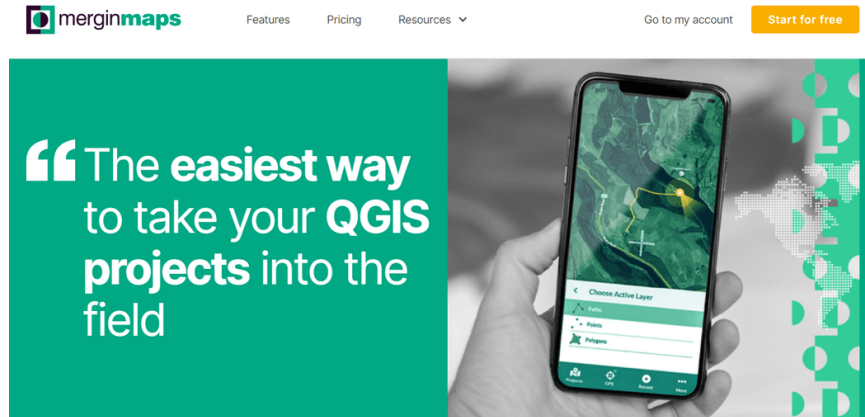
merginmaps

Features Pricing Resources

Go to my account Start for free

“ The easiest way to take your QGIS projects into the field

Choose Active Layer

Paths

Points

Polygons

Projects GPS Record More